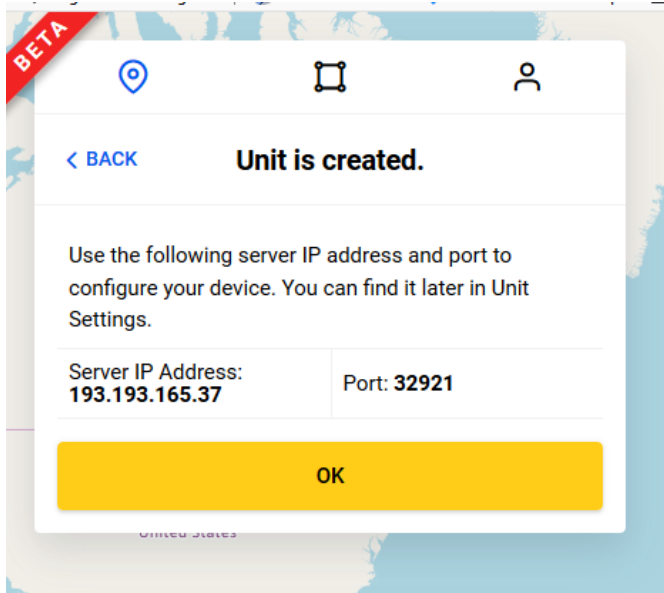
BETA

BACK

Unit is created.

Use the following server IP address and port to configure your device. You can find it later in Unit Settings.

| Server IP Address: **193.193.165.37** | Port: **32921** |
|---|---|

OK

United States